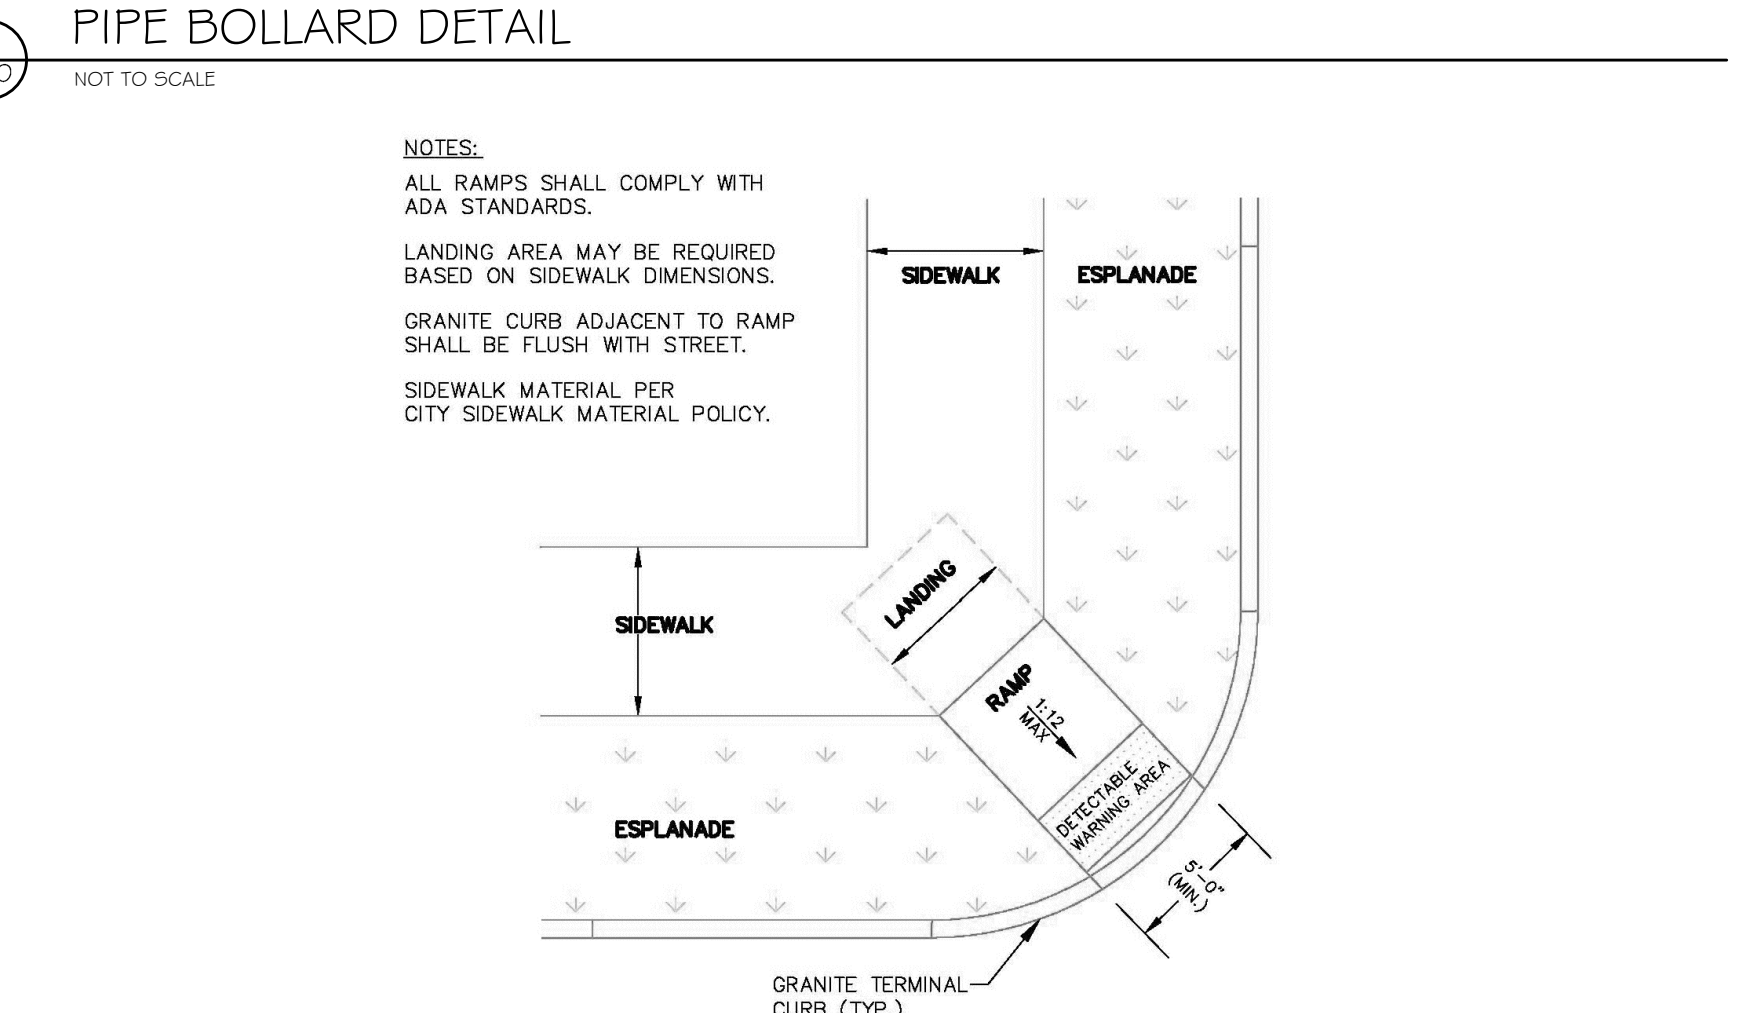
PIPE BOLLARD DETAIL
NOT TO SCALE

NOTES:
ALL RAMPS SHALL COMPLY WITH ADA STANDARDS.

LANDING AREA MAY BE REQUIRED BASED ON SIDEWALK DIMENSIONS.

GRANITE CURB ADJACENT TO RAMP SHALL BE FLUSH WITH STREET.

SIDEWALK MATERIAL PER CITY SIDEWALK MATERIAL POLICY.

SIDEWALK
ESPLANADE
LANDING
SIDEWALK
RAMP
1:12
MAX
DETECTABLE WARNING AREA
ESPLANADE
5'-0"
(MIN.)
GRANITE TERMINAL CURB (TYP.)